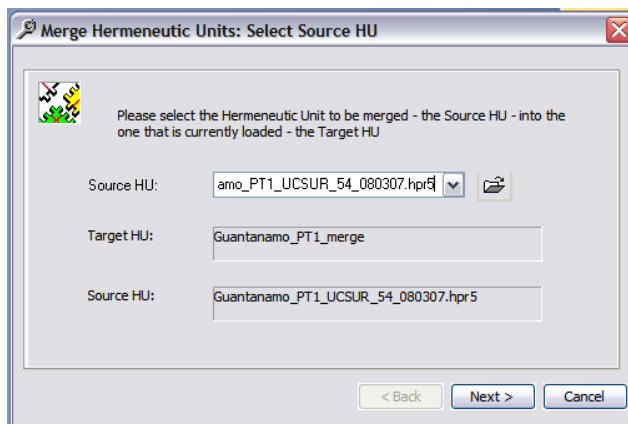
Merge Hermeneutic Units: Select Source HU

Please select the Hermeneutic Unit to be merged - the Source HU - into the one that is currently loaded - the Target HU

Source HU: amo_PT1_UCSUR_54_080307.hpr5

Target HU: Guantanamo_PT1_merge

Source HU: Guantanamo_PT1_UCSUR_54_080307.hpr5

< Back
Next >
Cancel